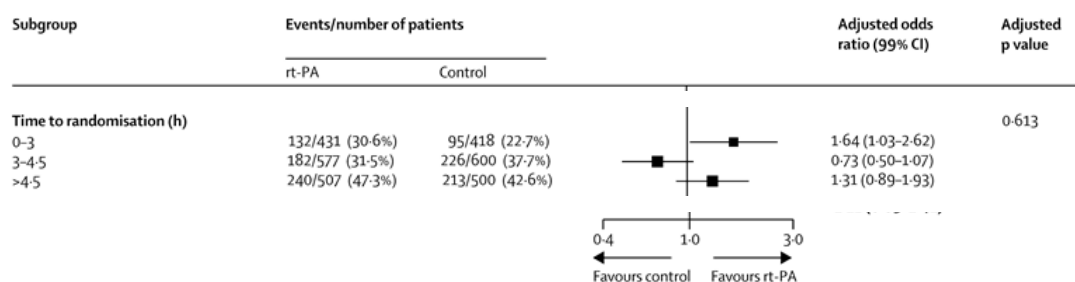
| Subgroup | Events/number of patients rt-PA | Events/number of patients Control | Adjusted odds ratio (99% CI) | Adjusted p value |
|---|---|---|---|---|
| **Time to randomisation (h)** | | | | 0·613 |
| 0–3 | 132/431 (30·6%) | 95/418 (22·7%) | 1·64 (1·03–2·62) | |
| 3–4·5 | 182/577 (31·5%) | 226/600 (37·7%) | 0·73 (0·50–1·07) | |
| >4·5 | 240/507 (47·3%) | 213/500 (42·6%) | 1·31 (0·89–1·93) | |

0·4 1·0 3·0

Favours control Favours rt-PA